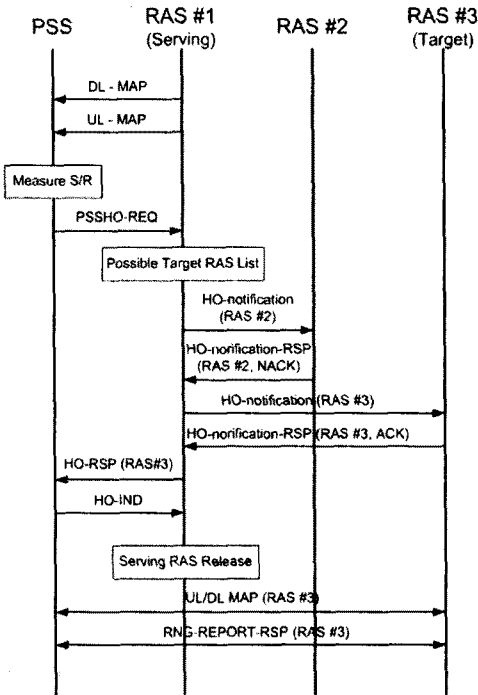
PSS

RAS #1
(Serving)

RAS #2

RAS #3
(Target)

DL - MAP

UL - MAP

Measure S/R

PSSHO-REQ

Possible Target RAS List

HO-notification
(RAS #2)

HO-notification-RSP
(RAS #2, NACK)

HO-notification (RAS #3)

HO-notification-RSP (RAS #3, ACK)

HO-RSP (RAS#3)

HO-IND

Serving RAS Release

UL/DL MAP (RAS #3)

RNG-REPORT-RSP (RAS #3)